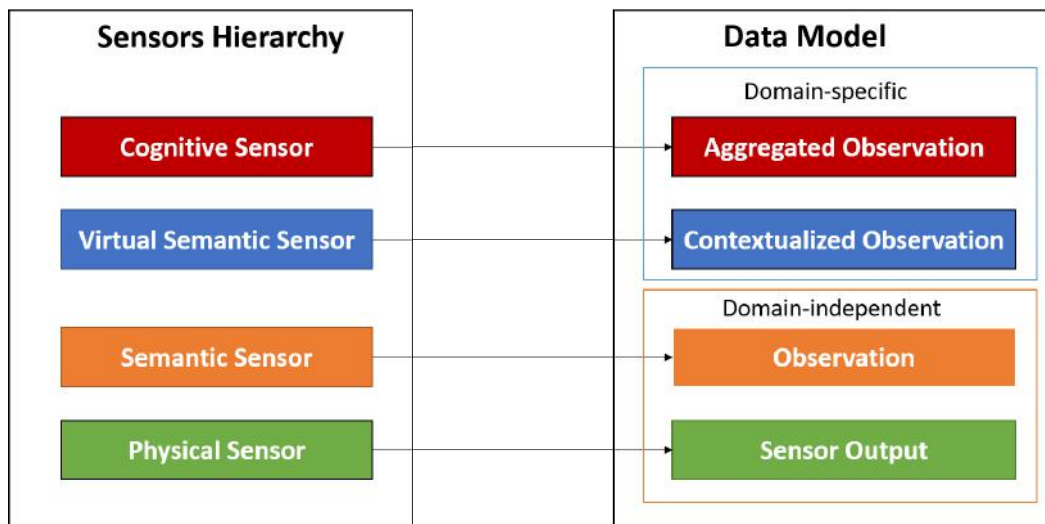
Sensors Hierarchy

Cognitive Sensor

Virtual Semantic Sensor

Semantic Sensor

Physical Sensor

Data Model

Domain-specific

Aggregated Observation

Contextualized Observation

Domain-independent

Observation

Sensor Output